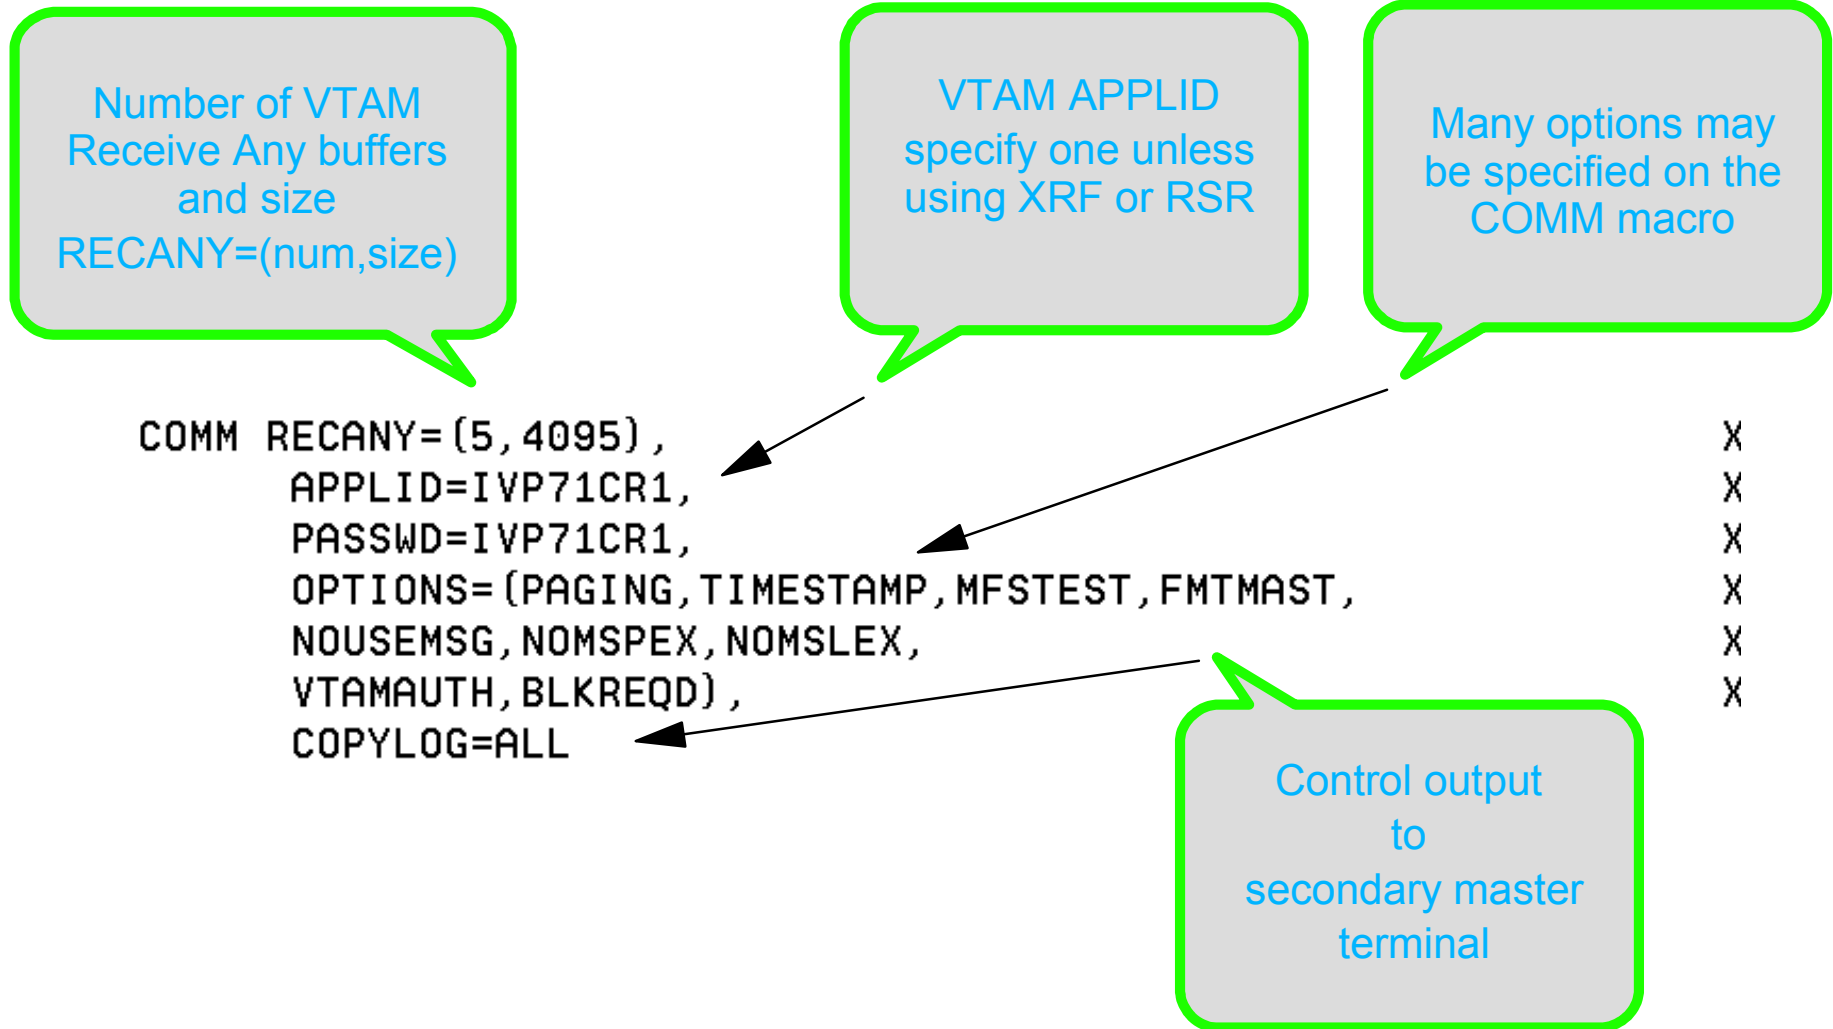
Number of VTAM Receive Any buffers and size RECANY=(num,size)

VTAM APPLID specify one unless using XRF or RSR

Many options may be specified on the COMM macro

COMM RECANY=(5,4095), X
APPLID=IVP71CR1, X
PASSWD=IVP71CR1, X
OPTIONS=(PAGING,TIMESTAMP,MFSTEST,FMTMAST, X
NOUSEMSG,NOMSPEX,NOMSLEX, X
VTAMAUTH,BLKREQD), X
COPYLOG=ALL

Control output to secondary master terminal